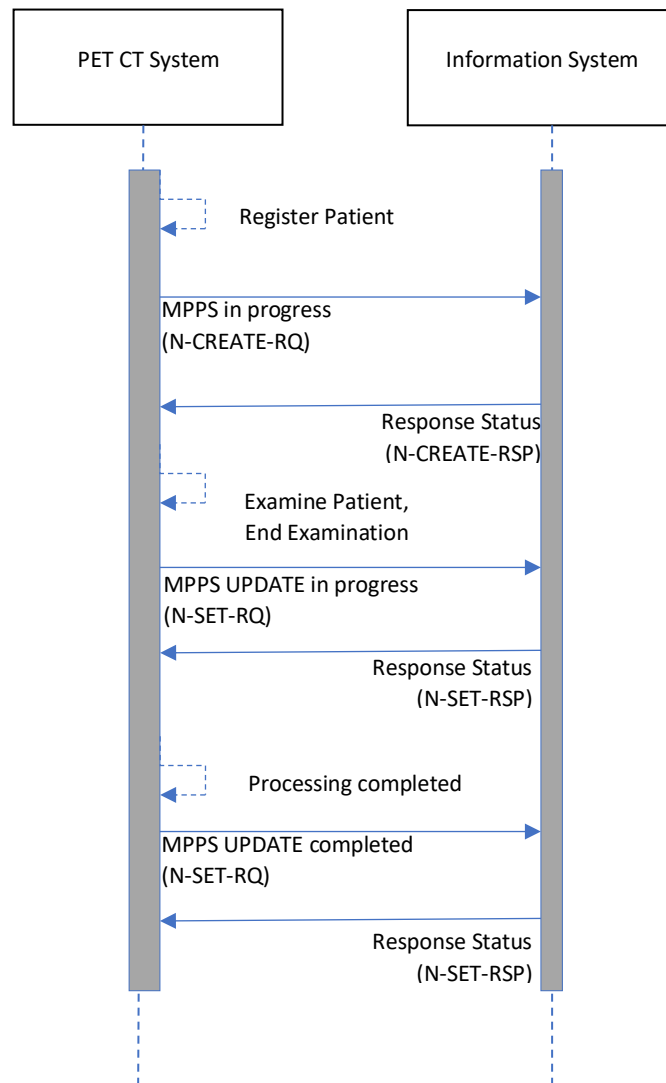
PET CT System

Information System

Register Patient

MPPS in progress
(N-CREATE-RQ)

Response Status
(N-CREATE-RSP)

Examine Patient,
End Examination

MPPS UPDATE in progress
(N-SET-RQ)

Response Status
(N-SET-RSP)

Processing completed

MPPS UPDATE completed
(N-SET-RQ)

Response Status
(N-SET-RSP)